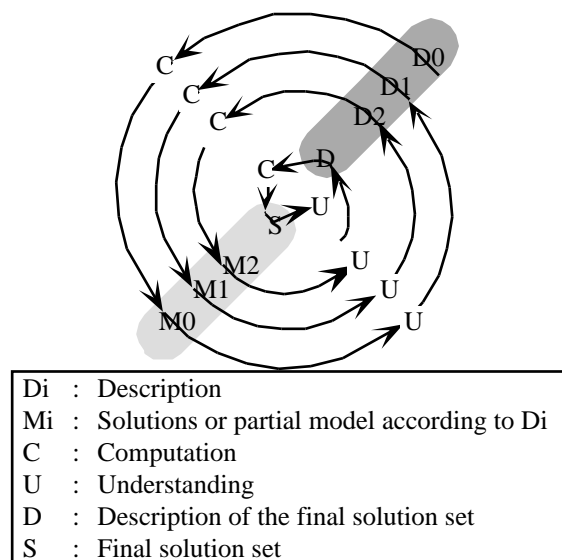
C
C
C
D0
D1
D2
C
D
S
U
U
M2
M1
U
M0
U

Di : Description
Mi : Solutions or partial model according to Di
C : Computation
U : Understanding
D : Description of the final solution set
S : Final solution set